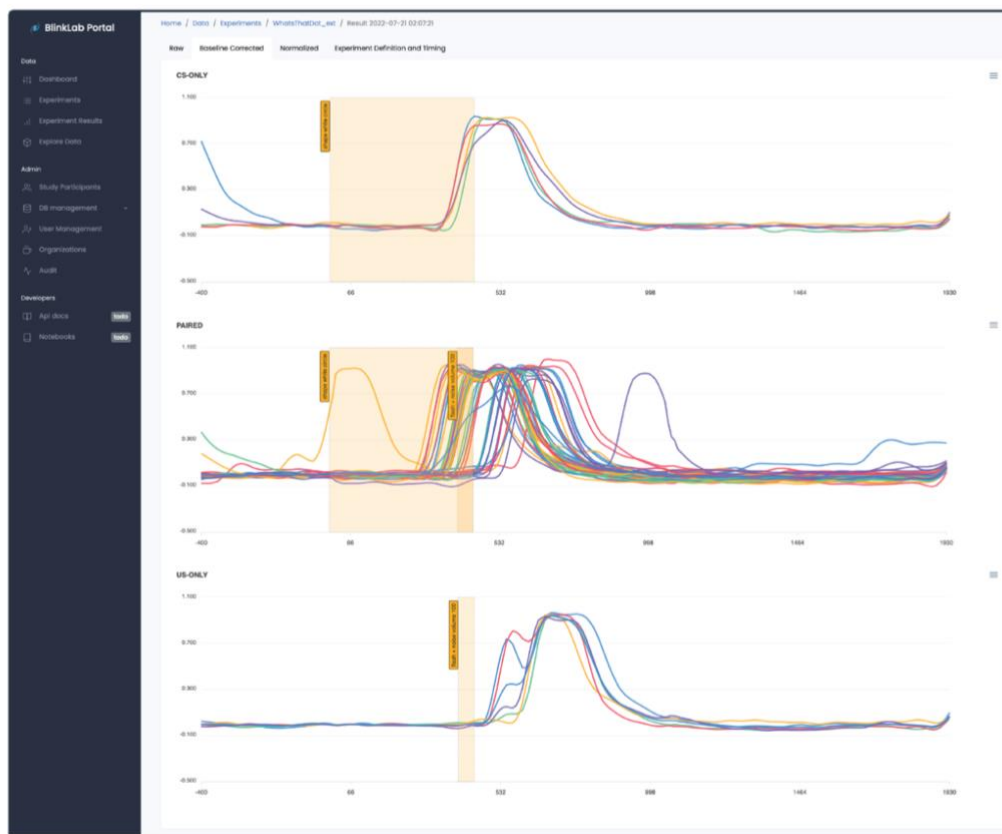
BlinkLab Portal

Data
Dashboard
Experiments
Experiment Results
Explore Data

Admin
Study Participants
DB management
User Management
Organizations
Audit

Developers
Api docs tools
Notebooks tools

Home / Data / Experiments / WhatsThatDot_ext / Result 2022-07-21 02:07:21

Raw
Baseline Corrected
Normalized
Experiment Definition and Timing

CS-ONLY
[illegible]
1.100
0.700
0.300
-0.100
-0.500
-400
66
532
998
1464
1930

PAIRED
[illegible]
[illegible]
1.100
0.700
0.300
-0.100
-0.500
-400
66
532
998
1464
1930

US-ONLY
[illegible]
1.100
0.700
0.300
-0.100
-0.500
-400
66
532
998
1464
1930